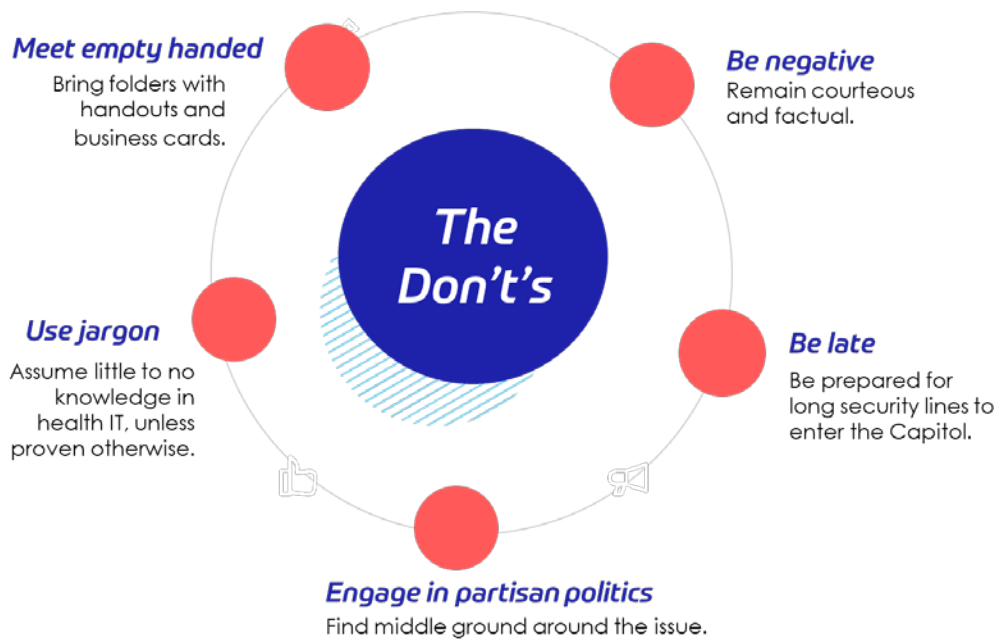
Meet empty handed
Bring folders with handouts and business cards.

Be negative
Remain courteous and factual.

The Don't's

Use jargon
Assume little to no knowledge in health IT, unless proven otherwise.

Be late
Be prepared for long security lines to enter the Capitol.

Engage in partisan politics
Find middle ground around the issue.